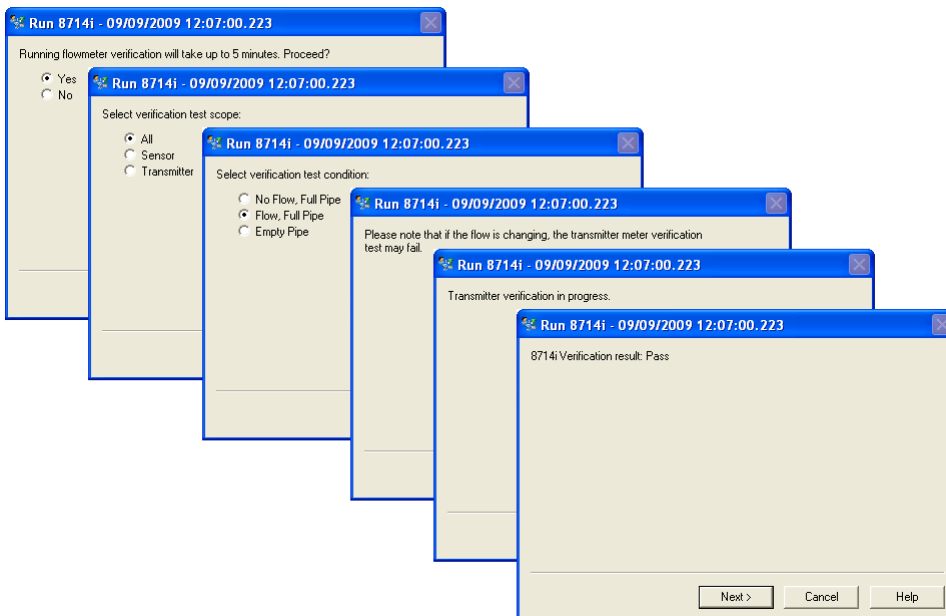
Run 8714i - 09/09/2009 12:07:00.223

Running flowmeter verification will take up to 5 minutes. Proceed?

Yes
No

Run 8714i - 09/09/2009 12:07:00.223

Select verification test scope:

All
Sensor
Transmitter

Run 8714i - 09/09/2009 12:07:00.223

Select verification test condition:

No Flow, Full Pipe
Flow, Full Pipe
Empty Pipe

Run 8714i - 09/09/2009 12:07:00.223

Please note that if the flow is changing, the transmitter meter verification test may fail.

Run 8714i - 09/09/2009 12:07:00.223

Transmitter verification in progress.

Run 8714i - 09/09/2009 12:07:00.223

8714i Verification result: Pass

Next >
Cancel
Help